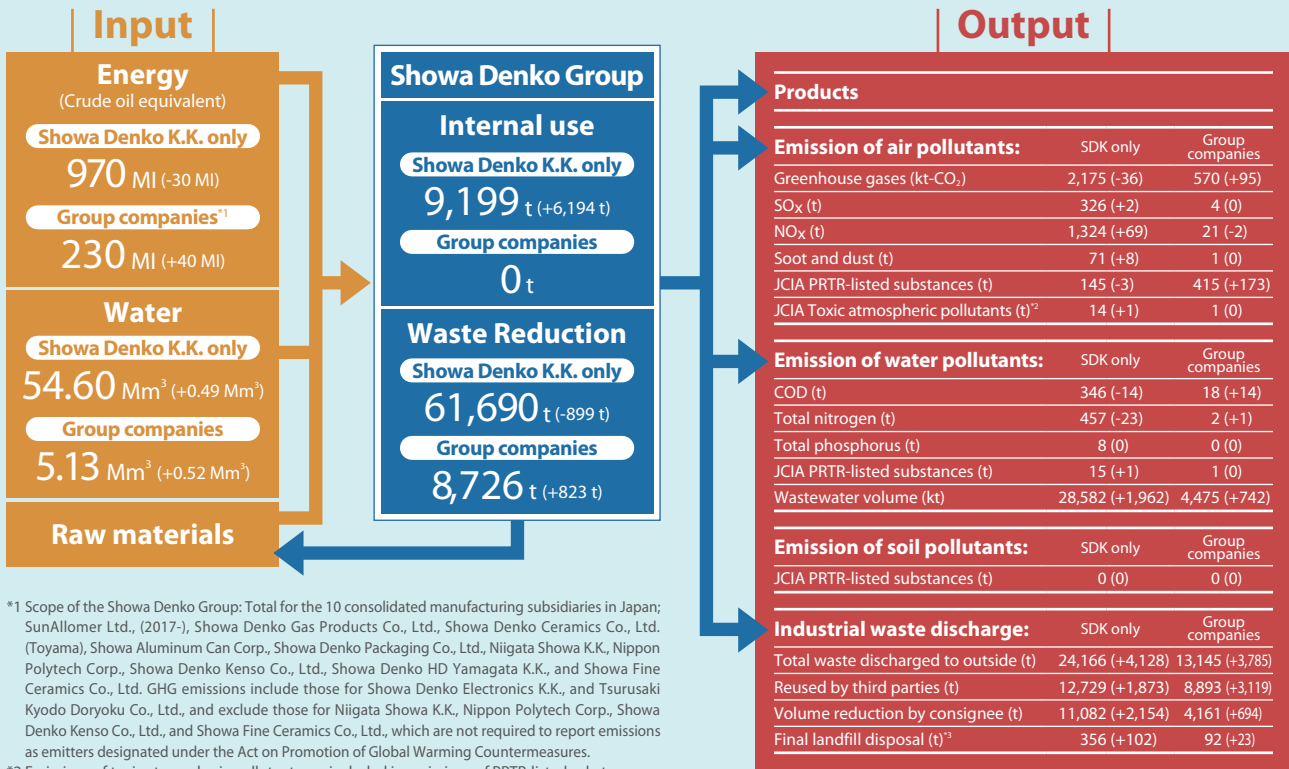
Input

Energy
(Crude oil equivalent)
Showa Denko K.K. only
970 Ml (-30 Ml)
Group companies*1
230 Ml (+40 Ml)

Water
Showa Denko K.K. only
54.60 Mm$^3$ (+0.49 Mm$^3$)
Group companies
5.13 Mm$^3$ (+0.52 Mm$^3$)

Raw materials

Showa Denko Group

Internal use
Showa Denko K.K. only
9,199 t (+6,194 t)
Group companies
0 t

Waste Reduction
Showa Denko K.K. only
61,690 t (-899 t)
Group companies
8,726 t (+823 t)

Output

Products

| Emission of air pollutants: | SDK only | Group companies |
|---|---|---|
| Greenhouse gases (kt-CO$_2$) | 2,175 (-36) | 570 (+95) |
| SOx (t) | 326 (+2) | 4 (0) |
| NOx (t) | 1,324 (+69) | 21 (-2) |
| Soot and dust (t) | 71 (+8) | 1 (0) |
| JCIA PRTR-listed substances (t) | 145 (-3) | 415 (+173) |
| JCIA Toxic atmospheric pollutants (t)*2 | 14 (+1) | 1 (0) |

| Emission of water pollutants: | SDK only | Group companies |
|---|---|---|
| COD (t) | 346 (-14) | 18 (+14) |
| Total nitrogen (t) | 457 (-23) | 2 (+1) |
| Total phosphorus (t) | 8 (0) | 0 (0) |
| JCIA PRTR-listed substances (t) | 15 (+1) | 1 (0) |
| Wastewater volume (kt) | 28,582 (+1,962) | 4,475 (+742) |

| Emission of soil pollutants: | SDK only | Group companies |
|---|---|---|
| JCIA PRTR-listed substances (t) | 0 (0) | 0 (0) |

| Industrial waste discharge: | SDK only | Group companies |
|---|---|---|
| Total waste discharged to outside (t) | 24,166 (+4,128) | 13,145 (+3,785) |
| Reused by third parties (t) | 12,729 (+1,873) | 8,893 (+3,119) |
| Volume reduction by consignee (t) | 11,082 (+2,154) | 4,161 (+694) |
| Final landfill disposal (t)*3 | 356 (+102) | 92 (+23) |

*1 Scope of the Showa Denko Group: Total for the 10 consolidated manufacturing subsidiaries in Japan; SunAllomer Ltd., (2017-), Showa Denko Gas Products Co., Ltd., Showa Denko Ceramics Co., Ltd. (Toyama), Showa Aluminum Can Corp., Showa Denko Packaging Co., Ltd., Niigata Showa K.K., Nippon Polytech Corp., Showa Denko Kenso Co., Ltd., Showa Denko HD Yamagata K.K., and Showa Fine Ceramics Co., Ltd. GHG emissions include those for Showa Denko Electronics K.K., and Tsurusaki Kyodo Doryoku Co., Ltd., and exclude those for Niigata Showa K.K., Nippon Polytech Corp., Showa Denko Kenso Co., Ltd., and Showa Fine Ceramics Co., Ltd., which are not required to report emissions as emitters designated under the Act on Promotion of Global Warming Countermeasures.
*2 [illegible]